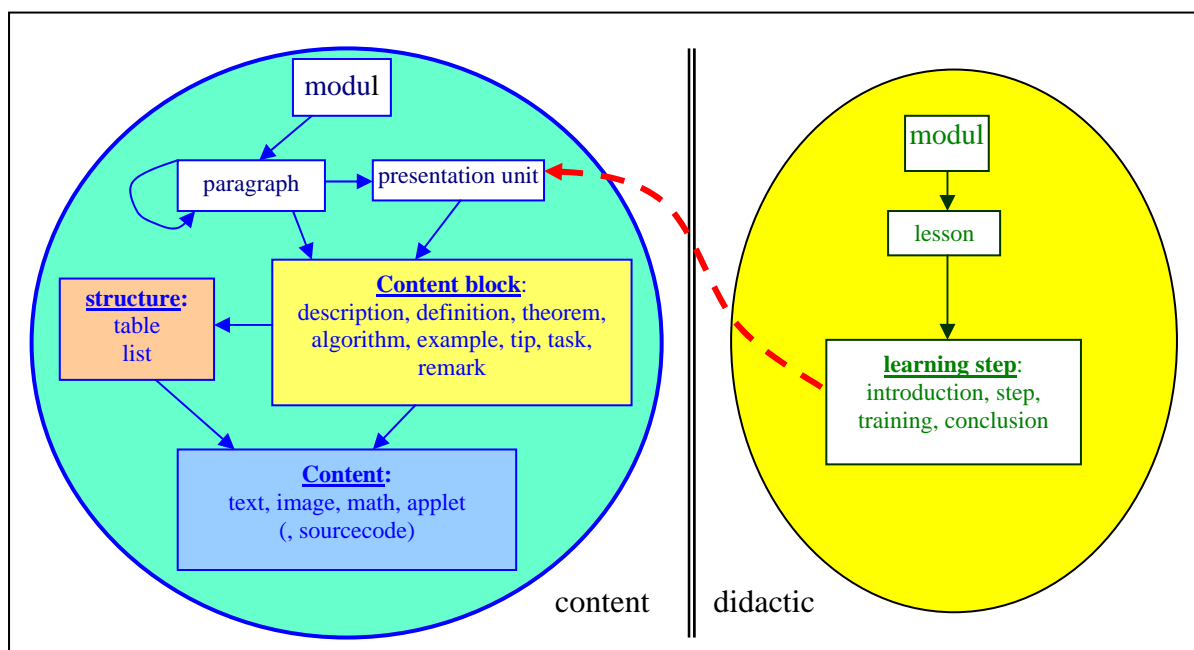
modul

paragraph

presentation unit

structure:
table
list

Content block:
description, definition, theorem, algorithm, example, tip, task, remark

Content:
text, image, math, applet
(, sourcecode)

content

modul

lesson

learning step:
introduction, step, training, conclusion

didactic